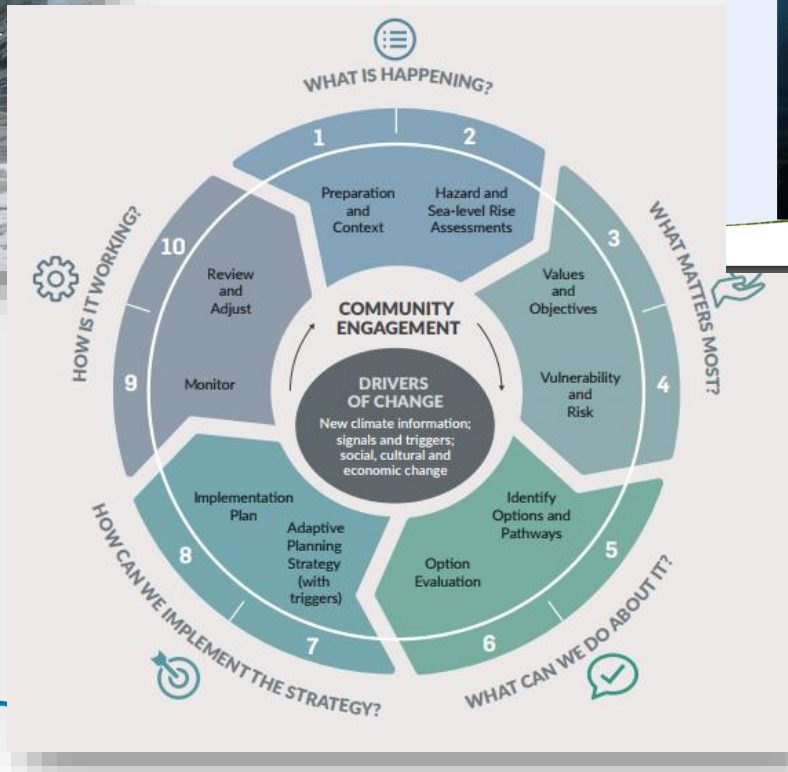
WHAT IS HAPPENING?

1

2

Preparation and Context

Hazard and Sea-level Rise Assessments

WHAT MATTERS MOST?

3

Values and Objectives

Vulnerability and Risk

4

WHAT CAN WE DO ABOUT IT?

5

Identify Options and Pathways

Option Evaluation

6

HOW CAN WE IMPLEMENT THE STRATEGY?

7

8

Implementation Plan

Adaptive Planning Strategy (with triggers)

HOW IS IT WORKING?

9

Monitor

10

Review and Adjust

COMMUNITY ENGAGEMENT

DRIVERS OF CHANGE

New climate information; signals and triggers; social, cultural and economic change